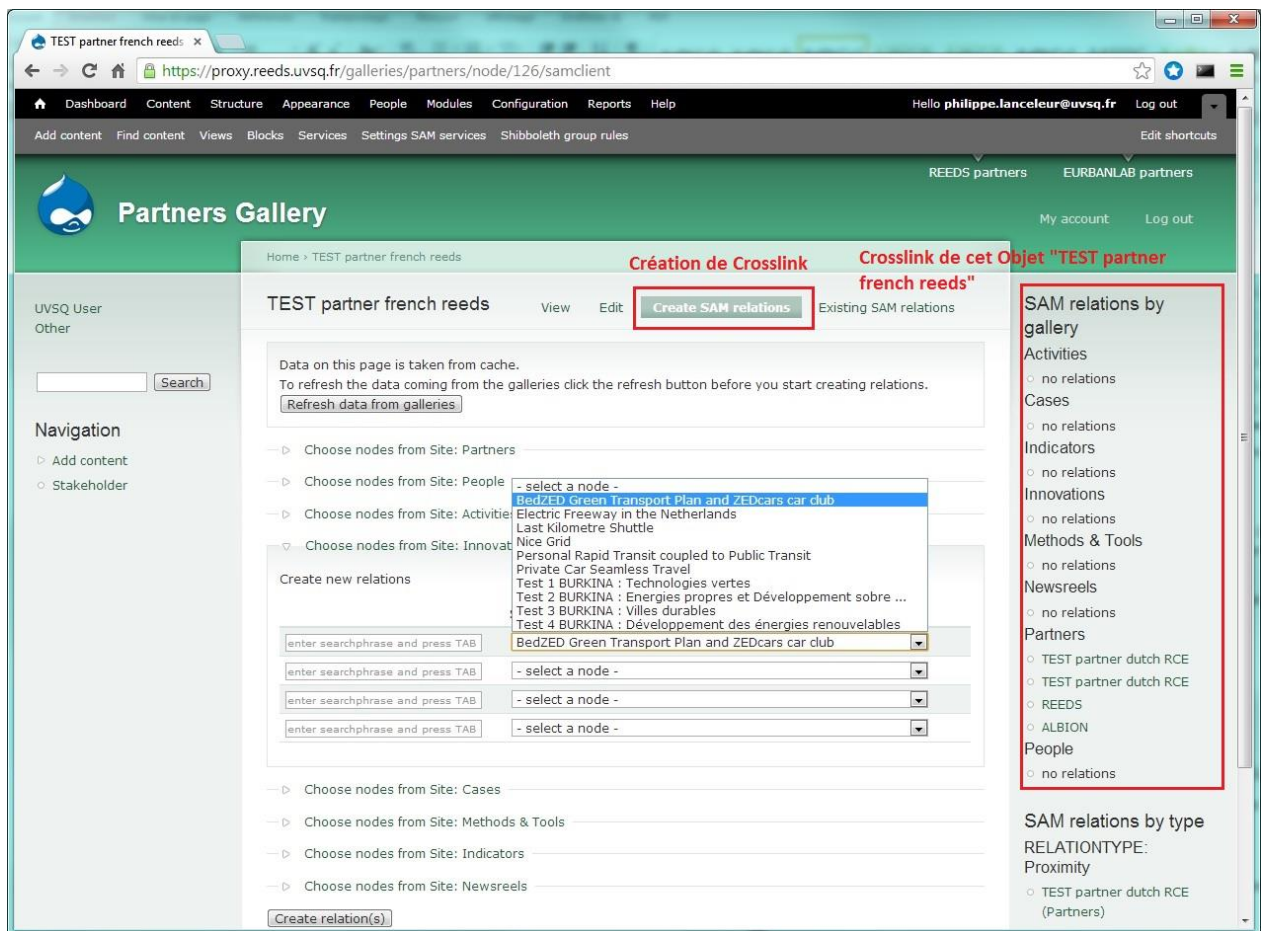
TEST partner french reeds ×

https://proxy.reeds.uvsq.fr/galleries/partners/node/126/samclient

Dashboard Content Structure Appearance People Modules Configuration Reports Help

Hello philippe.lanceleur@uvsq.fr Log out

Add content Find content Views Blocks Services Settings SAM services Shibboleth group rules

Edit shortcuts

REEDS partners EURBANLAB partners

Partners Gallery

My account Log out

Home › TEST partner french reeds

Création de Crosslink

Crosslink de cet Objet "TEST partner french reeds"

UVSQ User
Other

Search

Navigation

Add content

Stakeholder

TEST partner french reeds

View Edit Create SAM relations Existing SAM relations

Data on this page is taken from cache.
To refresh the data coming from the galleries click the refresh button before you start creating relations.

Refresh data from galleries

Choose nodes from Site: Partners

Choose nodes from Site: People

Choose nodes from Site: Activities

Choose nodes from Site: Innovat

Create new relations

- select a node -
BedZED Green Transport Plan and ZEDcars car club
Electric Freeway in the Netherlands
Last Kilometre Shuttle
Nice Grid
Personal Rapid Transit coupled to Public Transit
Private Car Seamless Travel
Test 1 BURKINA : Technologies vertes
Test 2 BURKINA : Energies propres et Développement sobre ...
Test 3 BURKINA : Villes durables
Test 4 BURKINA : Développement des énergies renouvelables

| | |
|---|---|
| enter searchphrase and press TAB | BedZED Green Transport Plan and ZEDcars car club |
| enter searchphrase and press TAB | - select a node - |
| enter searchphrase and press TAB | - select a node - |
| enter searchphrase and press TAB | - select a node - |

Choose nodes from Site: Cases

Choose nodes from Site: Methods & Tools

Choose nodes from Site: Indicators

Choose nodes from Site: Newsreels

Create relation(s)

SAM relations by gallery

Activities
no relations
Cases
no relations
Indicators
no relations
Innovations
no relations
Methods & Tools
no relations
Newsreels
no relations
Partners
TEST partner dutch RCE
TEST partner dutch RCE
REEDS
ALBION
People
no relations

SAM relations by type

RELATIONTYPE: Proximity
TEST partner dutch RCE (Partners)